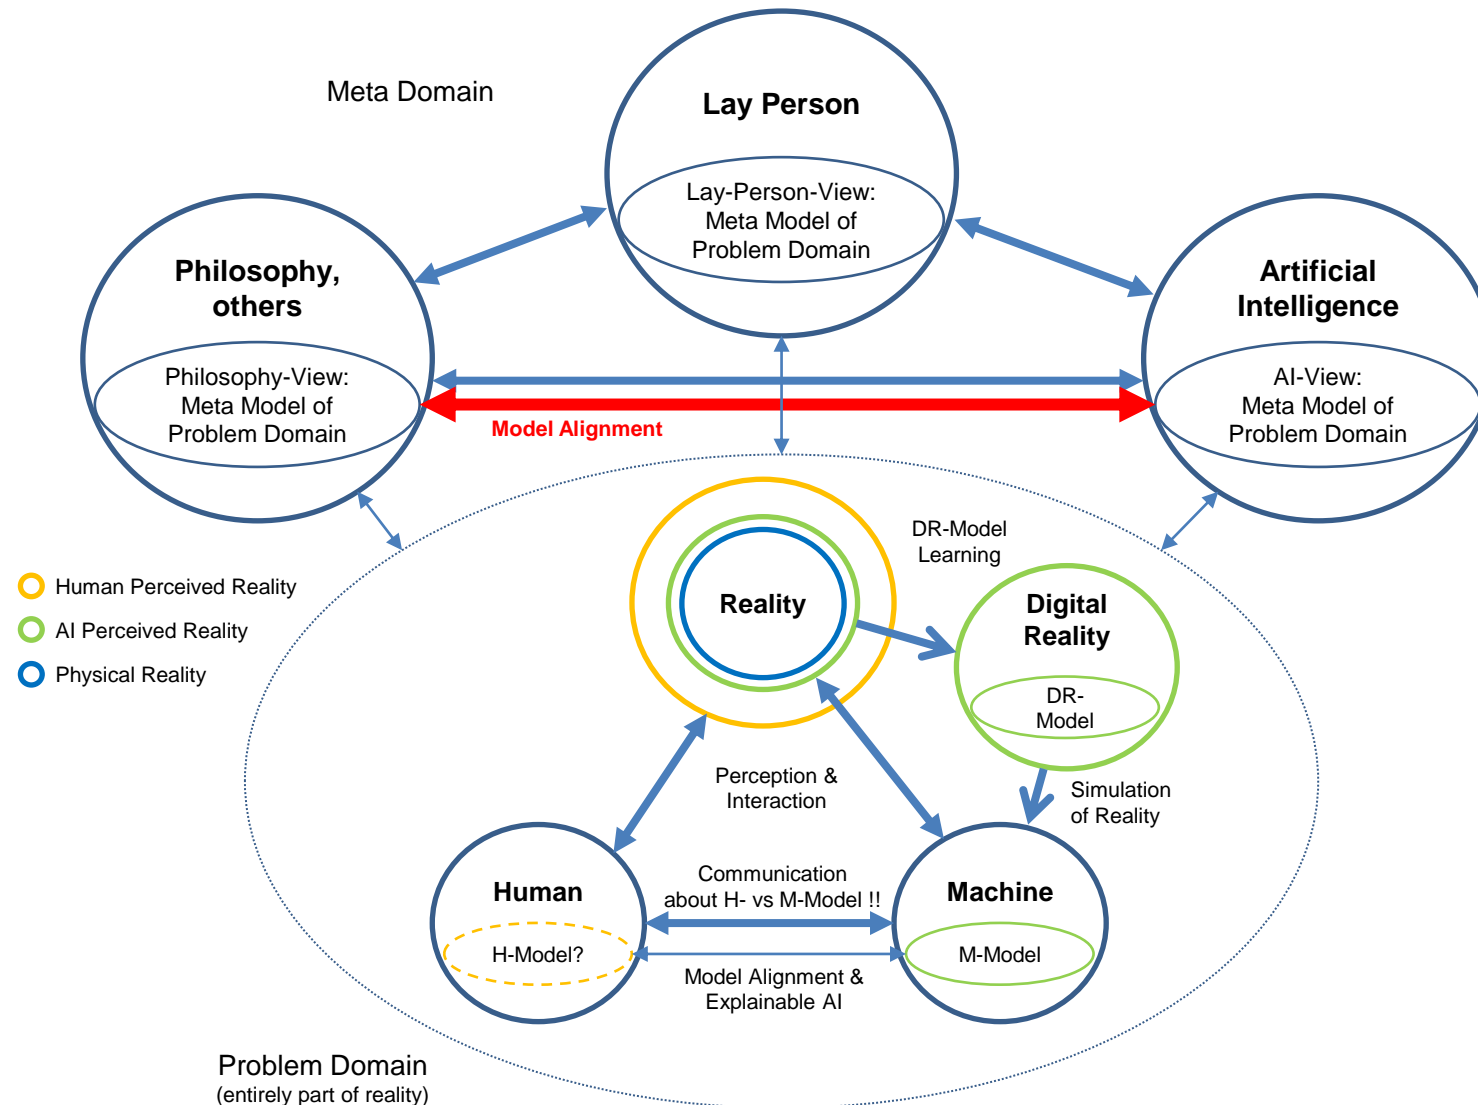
Meta Domain

Lay Person

Lay-Person-View: Meta Model of Problem Domain

Philosophy, others

Philosophy-View: Meta Model of Problem Domain

Artificial Intelligence

AI-View: Meta Model of Problem Domain

Model Alignment

Human Perceived Reality

AI Perceived Reality

Physical Reality

DR-Model Learning

Reality

Digital Reality

DR-Model

Simulation of Reality

Perception & Interaction

Human

H-Model?

Communication about H- vs M-Model !!

Machine

M-Model

Model Alignment & Explainable AI

Problem Domain
(entirely part of reality)